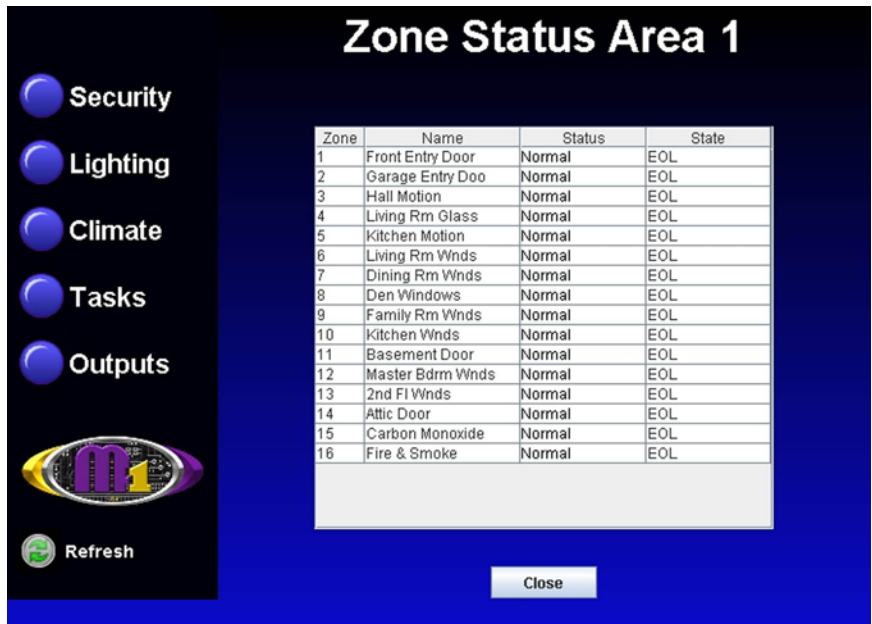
Zone Status Area 1

Security

Lighting

Climate

Tasks

Outputs

M1

Refresh

| Zone | Name | Status | State |
|---|---|---|---|
| 1 | Front Entry Door | Normal | EOL |
| 2 | Garage Entry Doo | Normal | EOL |
| 3 | Hall Motion | Normal | EOL |
| 4 | Living Rm Glass | Normal | EOL |
| 5 | Kitchen Motion | Normal | EOL |
| 6 | Living Rm Wnds | Normal | EOL |
| 7 | Dining Rm Wnds | Normal | EOL |
| 8 | Den Windows | Normal | EOL |
| 9 | Family Rm Wnds | Normal | EOL |
| 10 | Kitchen Wnds | Normal | EOL |
| 11 | Basement Door | Normal | EOL |
| 12 | Master Bdrm Wnds | Normal | EOL |
| 13 | 2nd Fl Wnds | Normal | EOL |
| 14 | Attic Door | Normal | EOL |
| 15 | Carbon Monoxide | Normal | EOL |
| 16 | Fire & Smoke | Normal | EOL |

Close